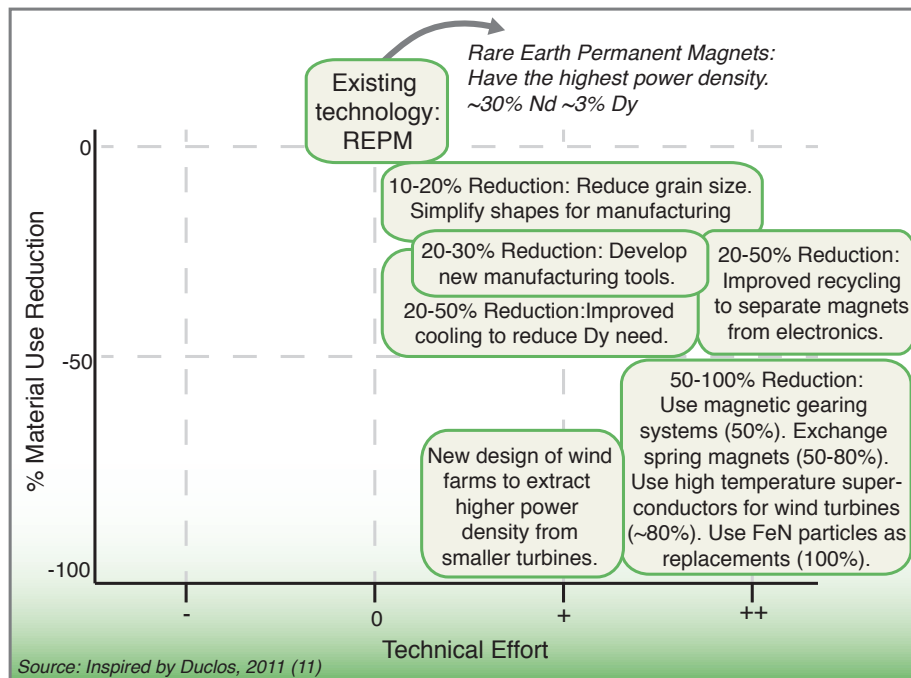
Existing technology: REPM

Rare Earth Permanent Magnets: Have the highest power density. ~30% Nd ~3% Dy

0

-50

-100

% Material Use Reduction

10-20% Reduction: Reduce grain size. Simplify shapes for manufacturing

20-30% Reduction: Develop new manufacturing tools.

20-50% Reduction:Improved cooling to reduce Dy need.

20-50% Reduction: Improved recycling to separate magnets from electronics.

50-100% Reduction: Use magnetic gearing systems (50%). Exchange spring magnets (50-80%). Use high temperature superconductors for wind turbines (~80%). Use FeN particles as replacements (100%).

New design of wind farms to extract higher power density from smaller turbines.

-

0

+

++

Technical Effort

Source: Inspired by Duclos, 2011 (11)